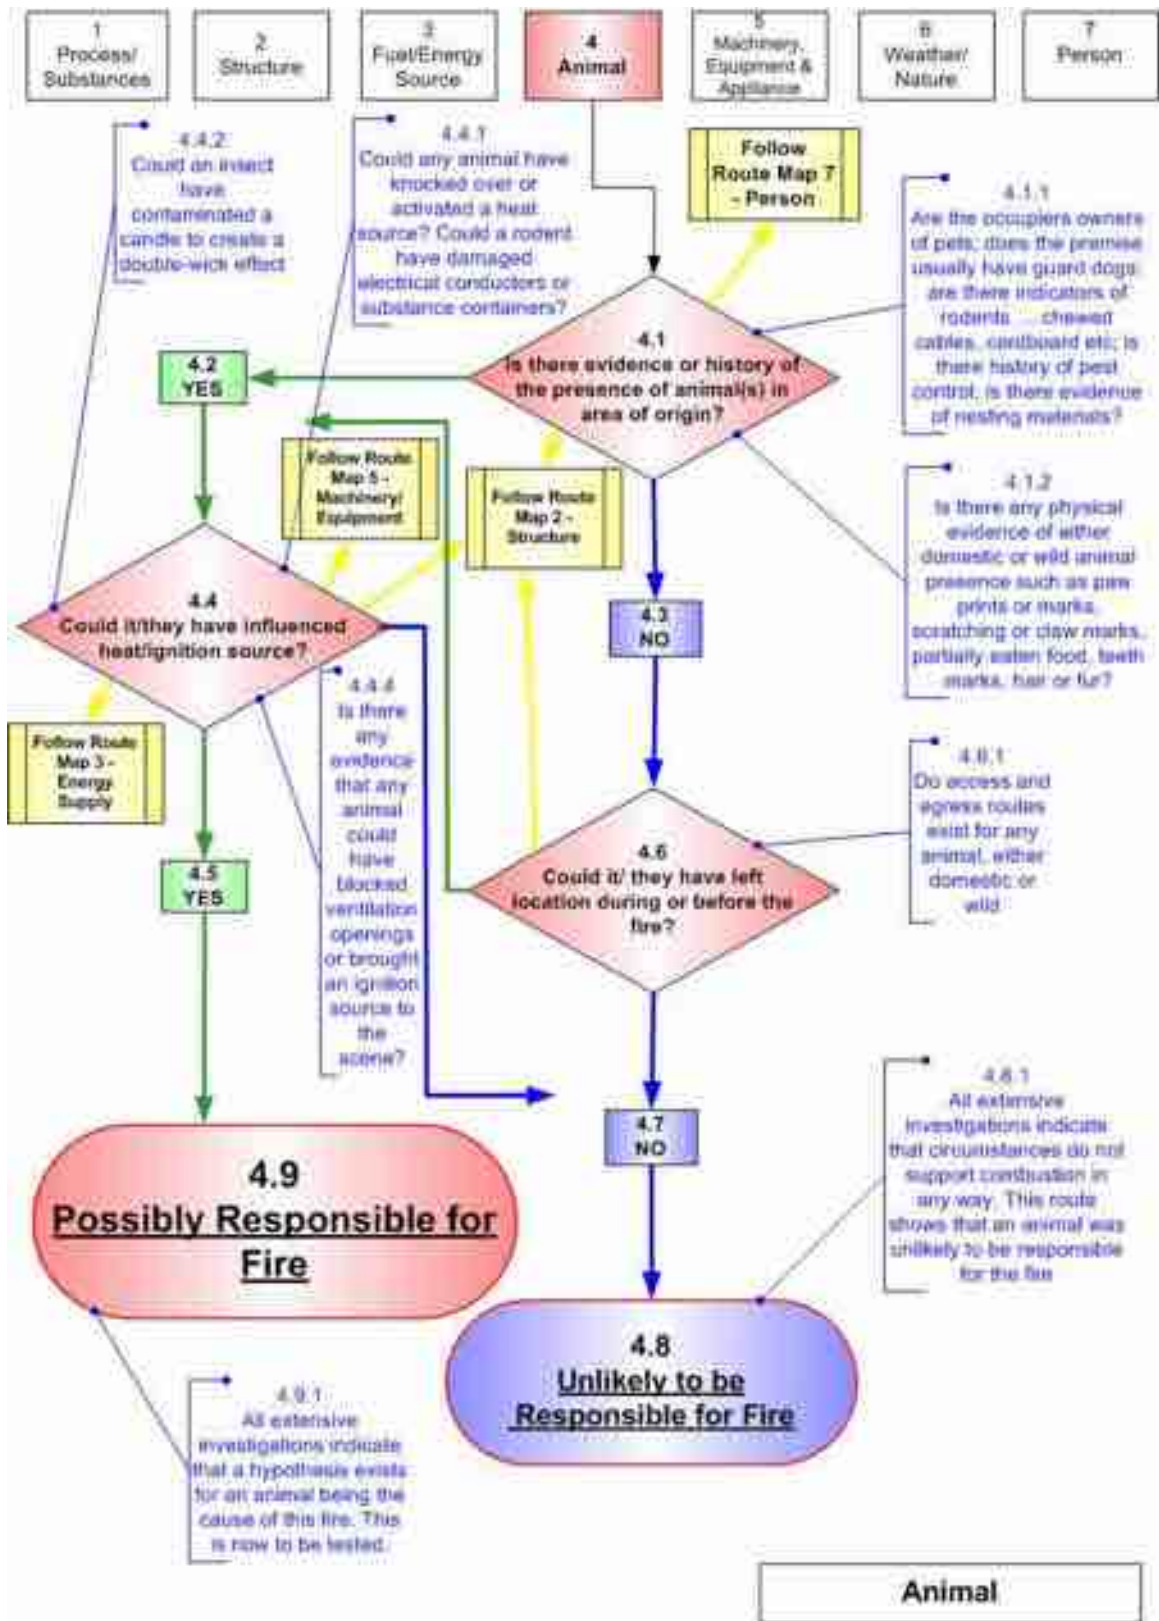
1
Process/ Substances

2
Structure

3
Fuel/Energy Source

4
Animal

5
Machinery, Equipment & Appliance

6
Weather/ Nature

7
Person

4.4.2
Could an insect have contaminated a candle to create a double-wick effect

4.4.1
Could any animal have knocked over or activated a heat source? Could a rodent have damaged electrical conductors or substance containers?

Follow Route Map 7 - Person

4.1.1
Are the occupiers owners of pets; does the premise usually have guard dogs; are there indicators of rodents ... chewed cables, cardboard etc; is there history of pest control, is there evidence of nesting materials?

4.1
Is there evidence or history of the presence of animal(s) in area of origin?

4.2
YES

Follow Route Map 5 - Machinery/ Equipment

Follow Route Map 2 - Structure

4.1.2
Is there any physical evidence of either domestic or wild animal presence such as paw prints or marks, scratching or claw marks, partially eaten food, teeth marks, hair or fur?

4.4
Could it/they have influenced heat/ignition source?

4.3
NO

Follow Route Map 3 - Energy Supply

4.4.4
Is there any evidence that any animal could have blocked ventilation openings or brought an ignition source to the scene?

4.6.1
Do access and egress routes exist for any animal, either domestic or wild

4.6
Could it/ they have left location during or before the fire?

4.5
YES

4.8.1
All extensive investigations indicate that circumstances do not support combustion in any way. This route shows that an animal was unlikely to be responsible for the fire

4.7
NO

4.9
Possibly Responsible for Fire

4.8
Unlikely to be Responsible for Fire

4.9.1
All extensive investigations indicate that a hypothesis exists for an animal being the cause of this fire. This is now to be tested.

Animal